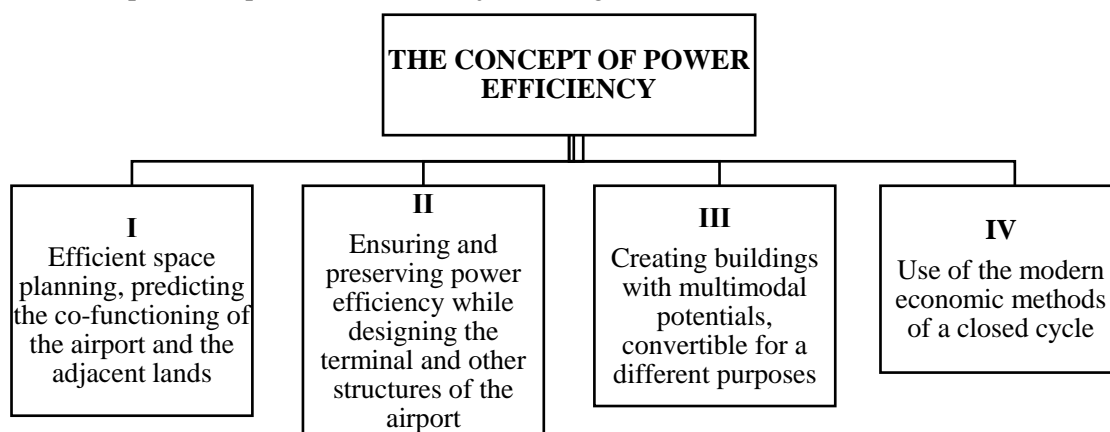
THE CONCEPT OF POWER EFFICIENCY

I
Efficient space planning, predicting the co-functioning of the airport and the adjacent lands

II
Ensuring and preserving power efficiency while designing the terminal and other structures of the airport

III
Creating buildings with multimodal potentials, convertible for a different purposes

IV
Use of the modern economic methods of a closed cycle